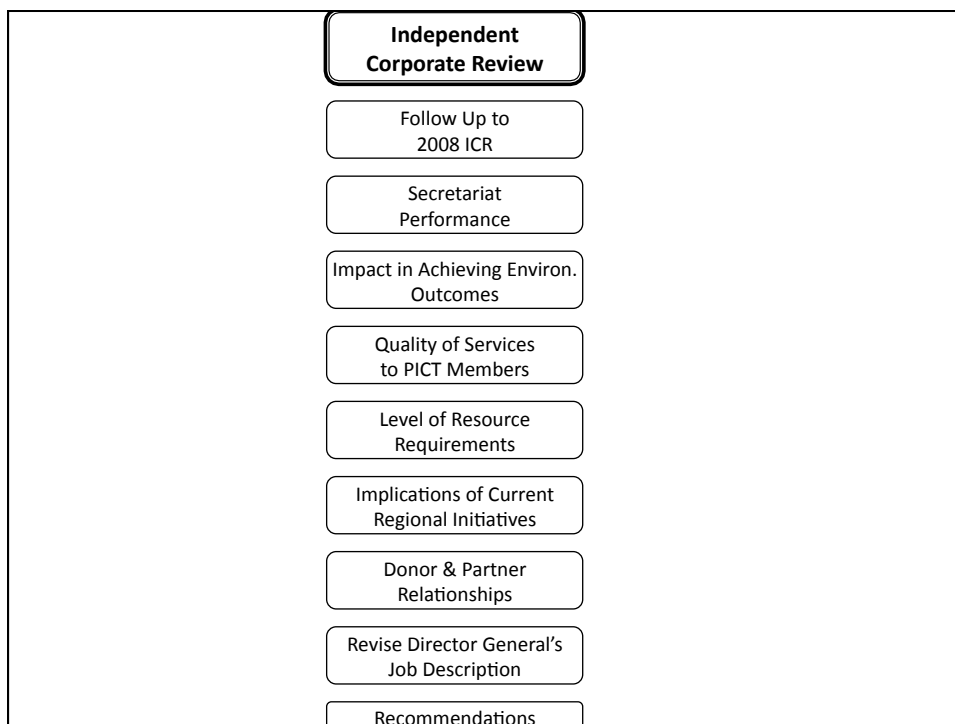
Independent Corporate Review

Follow Up to 2008 ICR

Secretariat Performance

Impact in Achieving Environ. Outcomes

Quality of Services to PICT Members

Level of Resource Requirements

Implications of Current Regional Initiatives

Donor & Partner Relationships

Revise Director General's Job Description

Recommendations